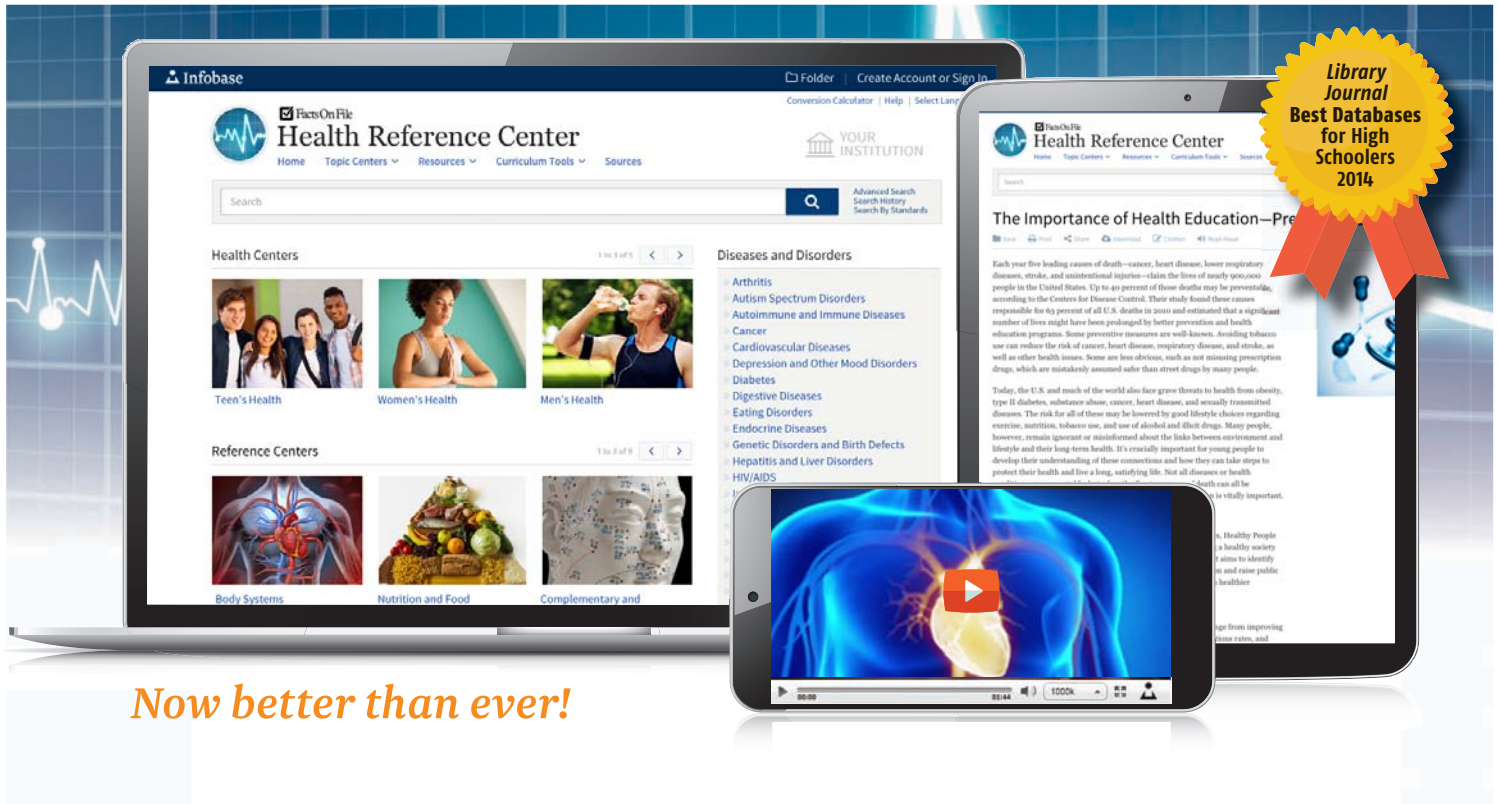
Infobase

Folder | Create Account or Sign In

Conversion Calculator | Help | Select Lang

Facts On File
Health Reference Center

Home Topic Centers Resources Curriculum Tools Sources

YOUR INSTITUTION

Search

Advanced Search
Search History
Search By Standards

Health Centers

1 to 3 of 5

Teen's Health

Women's Health

Men's Health

Reference Centers

1 to 3 of 9

Body Systems

Nutrition and Food

Complementary and

Diseases and Disorders

Arthritis
Autism Spectrum Disorders
Autoimmune and Immune Diseases
Cancer
Cardiovascular Diseases
Depression and Other Mood Disorders
Diabetes
Digestive Diseases
Eating Disorders
Endocrine Diseases
Genetic Disorders and Birth Defects
Hepatitis and Liver Disorders
HIV/AIDS

Facts On File
Health Reference Center

Home Topic Centers Resources Curriculum Tools Sources

Search

The Importance of Health Education—Pre

Save Print Share Download Citation Read Aloud

Each year five leading causes of death—cancer, heart disease, lower respiratory diseases, stroke, and unintentional injuries—claim the lives of nearly 900,000 people in the United States. Up to 40 percent of those deaths may be preventable, according to the Centers for Disease Control. Their study found these causes responsible for 63 percent of all U.S. deaths in 2010 and estimated that a significant number of lives might have been prolonged by better prevention and health education programs. Some preventive measures are well-known. Avoiding tobacco use can reduce the risk of cancer, heart disease, respiratory disease, and stroke, as well as other health issues. Some are less obvious, such as not misusing prescription drugs, which are mistakenly assumed safer than street drugs by many people.

Today, the U.S. and much of the world also face grave threats to health from obesity, type II diabetes, substance abuse, cancer, heart disease, and sexually transmitted diseases. The risk for all of these may be lowered by good lifestyle choices regarding exercise, nutrition, tobacco use, and use of alcohol and illicit drugs. Many people, however, remain ignorant or misinformed about the links between environment and lifestyle and their long-term health. It's crucially important for young people to develop their understanding of these connections and how they can take steps to protect their health and live a long, satisfying life. Not all diseases or health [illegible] death can all be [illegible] is vitally important.

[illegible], Healthy People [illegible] a healthy society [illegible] aims to identify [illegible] and raise public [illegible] healthier

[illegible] from improving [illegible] rates, and

Library Journal
Best Databases for High Schoolers 2014

00:00 01:44 1000k

Now better than ever!